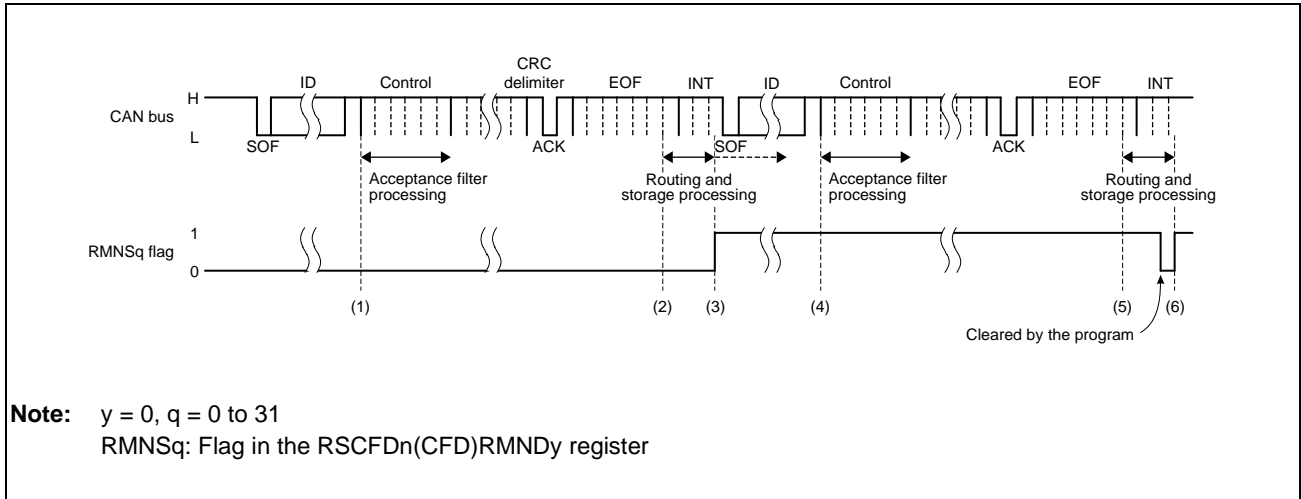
CAN bus
H
L
SOF
ID
Control
CRC delimiter
ACK
EOF
INT
SOF
ID
Control
ACK
EOF
INT

Acceptance filter processing
Routing and storage processing
Acceptance filter processing
Routing and storage processing

RMNSq flag
1
0

(1)
(2)
(3)
(4)
(5)
(6)

Cleared by the program

**Note:** y = 0, q = 0 to 31
RMNSq: Flag in the RSCFDn(CFD)RMNDy register